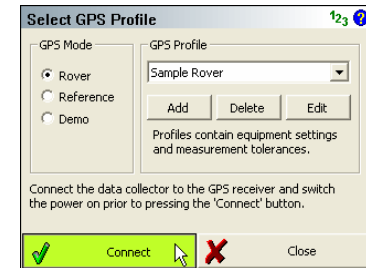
Select GPS Profile $1_{2}3$ ?

GPS Mode
Rover
Reference
Demo

GPS Profile
Sample Rover
Add Delete Edit
Profiles contain equipment settings and measurement tolerances.

Connect the data collector to the GPS receiver and switch the power on prior to pressing the 'Connect' button.

Connect
Close